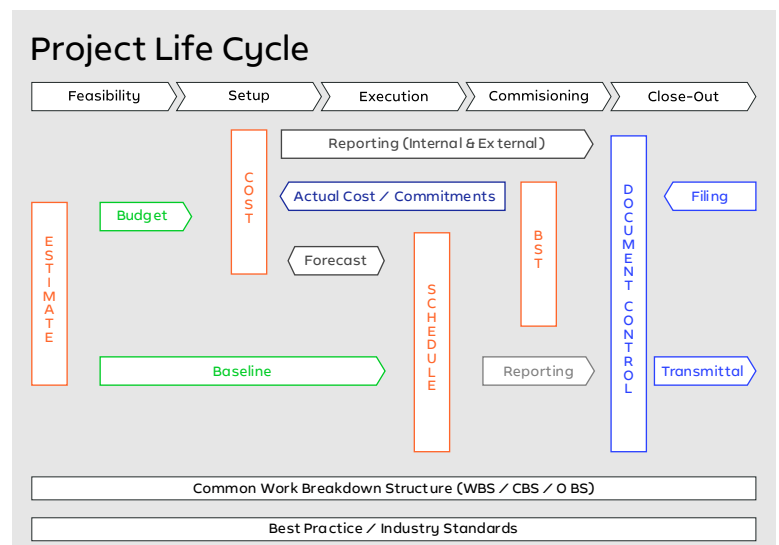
Project Life Cycle

Feasibility

Setup

Execution

Commisioning

Close-Out

Reporting (Internal & External)

COST

Actual Cost / Commitments

BST

DOCUMENT CONTROL

Filing

ESTIMATE

Budget

Forecast

SCHEDULE

Baseline

Reporting

Transmittal

Common Work Breakdown Structure (WBS / CBS / OBS)

Best Practice / Industry Standards